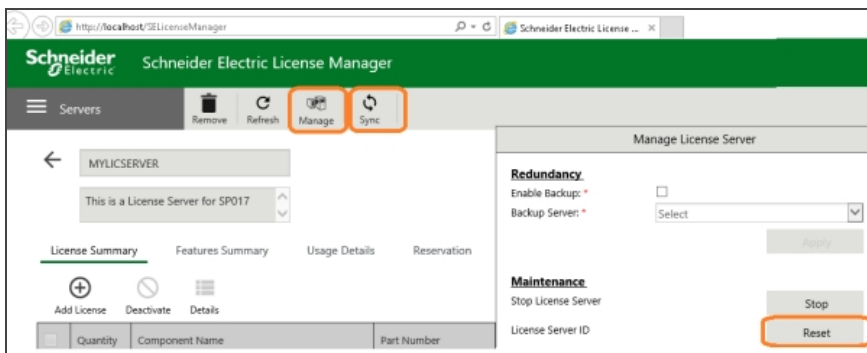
http://localhost/SELicenseManager
Schneider Electric License ... ×

Schneider Electric
Schneider Electric License Manager

Servers
Remove
Refresh
Manage
Sync

MYLICSERVER
This is a License Server for SP017

License Summary
Features Summary
Usage Details
Reservation

Add License
Deactivate
Details

| | Quantity | Component Name | Part Number |
|---|---|---|---|

Manage License Server

Redundancy
Enable Backup: *
Backup Server: *
Select
Apply

Maintenance
Stop License Server
Stop
License Server ID
Reset